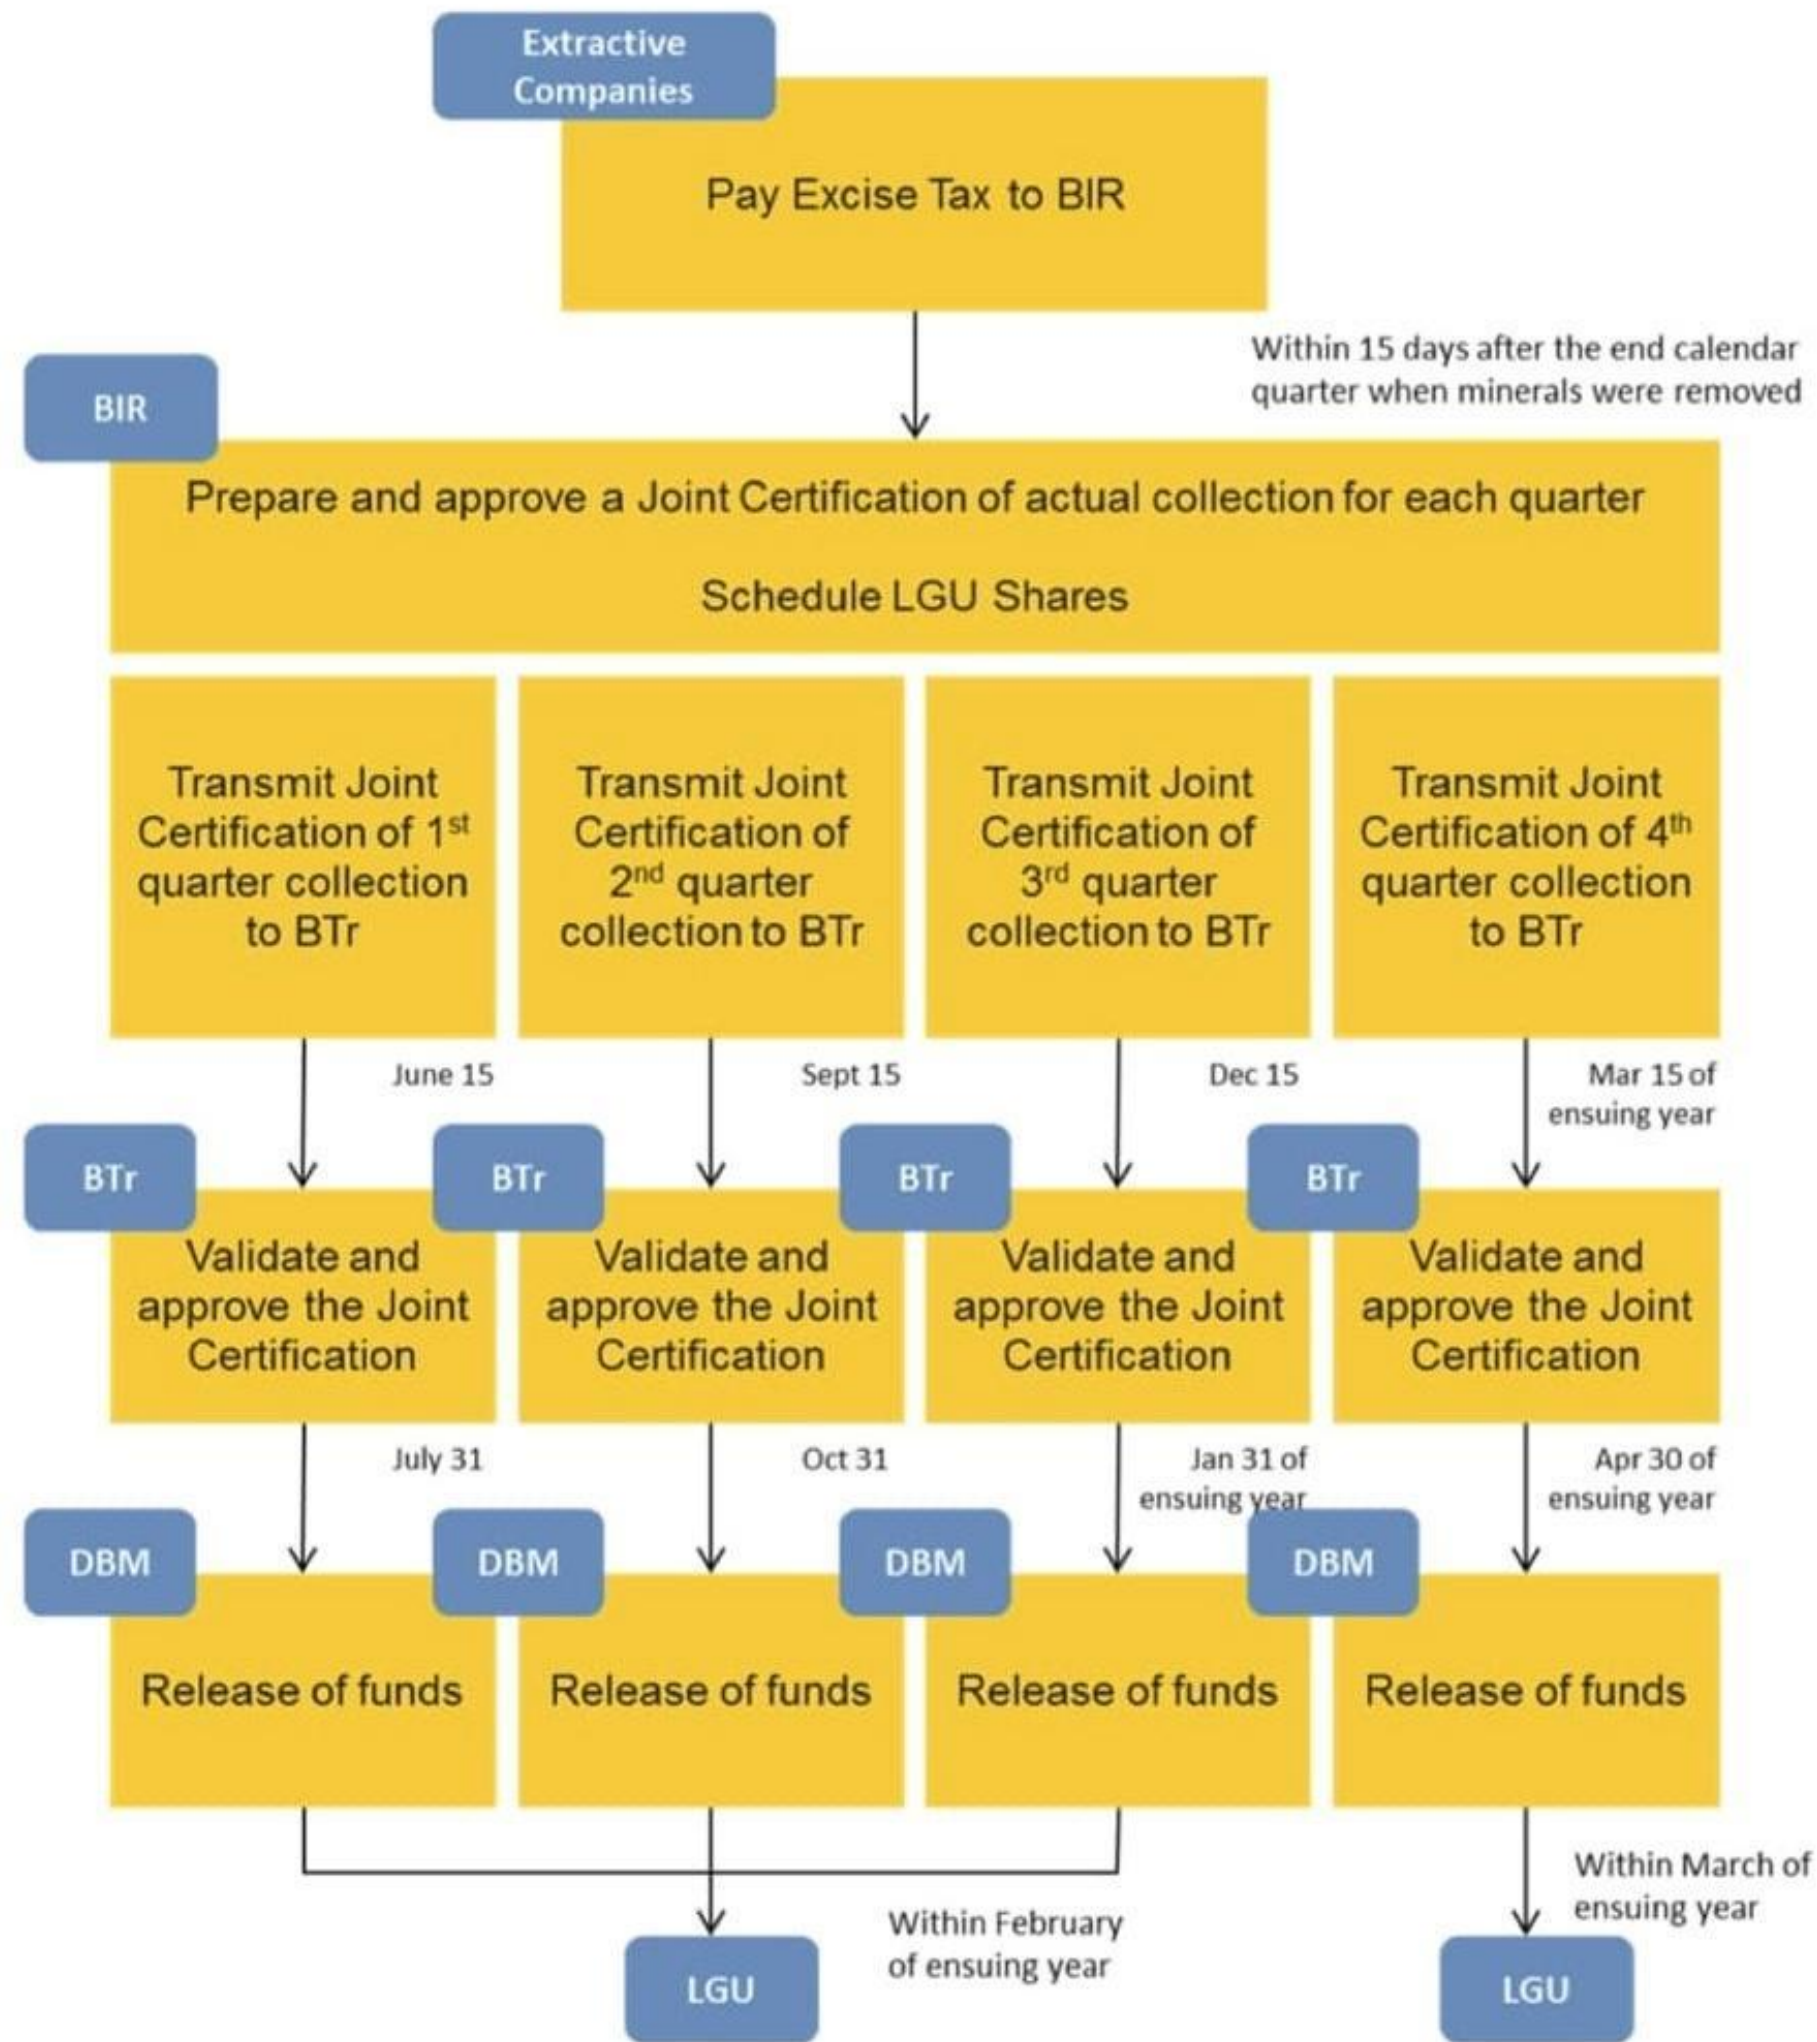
Extractive Companies

Pay Excise Tax to BIR

Within 15 days after the end calendar quarter when minerals were removed

BIR

Prepare and approve a Joint Certification of actual collection for each quarter

Schedule LGU Shares

Transmit Joint Certification of 1$^{st}$ quarter collection to BTr

Transmit Joint Certification of 2$^{nd}$ quarter collection to BTr

Transmit Joint Certification of 3$^{rd}$ quarter collection to BTr

Transmit Joint Certification of 4$^{th}$ quarter collection to BTr

June 15

Sept 15

Dec 15

Mar 15 of ensuing year

BTr

Validate and approve the Joint Certification

BTr

Validate and approve the Joint Certification

BTr

Validate and approve the Joint Certification

BTr

Validate and approve the Joint Certification

July 31

Oct 31

Jan 31 of ensuing year

Apr 30 of ensuing year

DBM

Release of funds

DBM

Release of funds

DBM

Release of funds

DBM

Release of funds

Within February of ensuing year

Within March of ensuing year

LGU

LGU